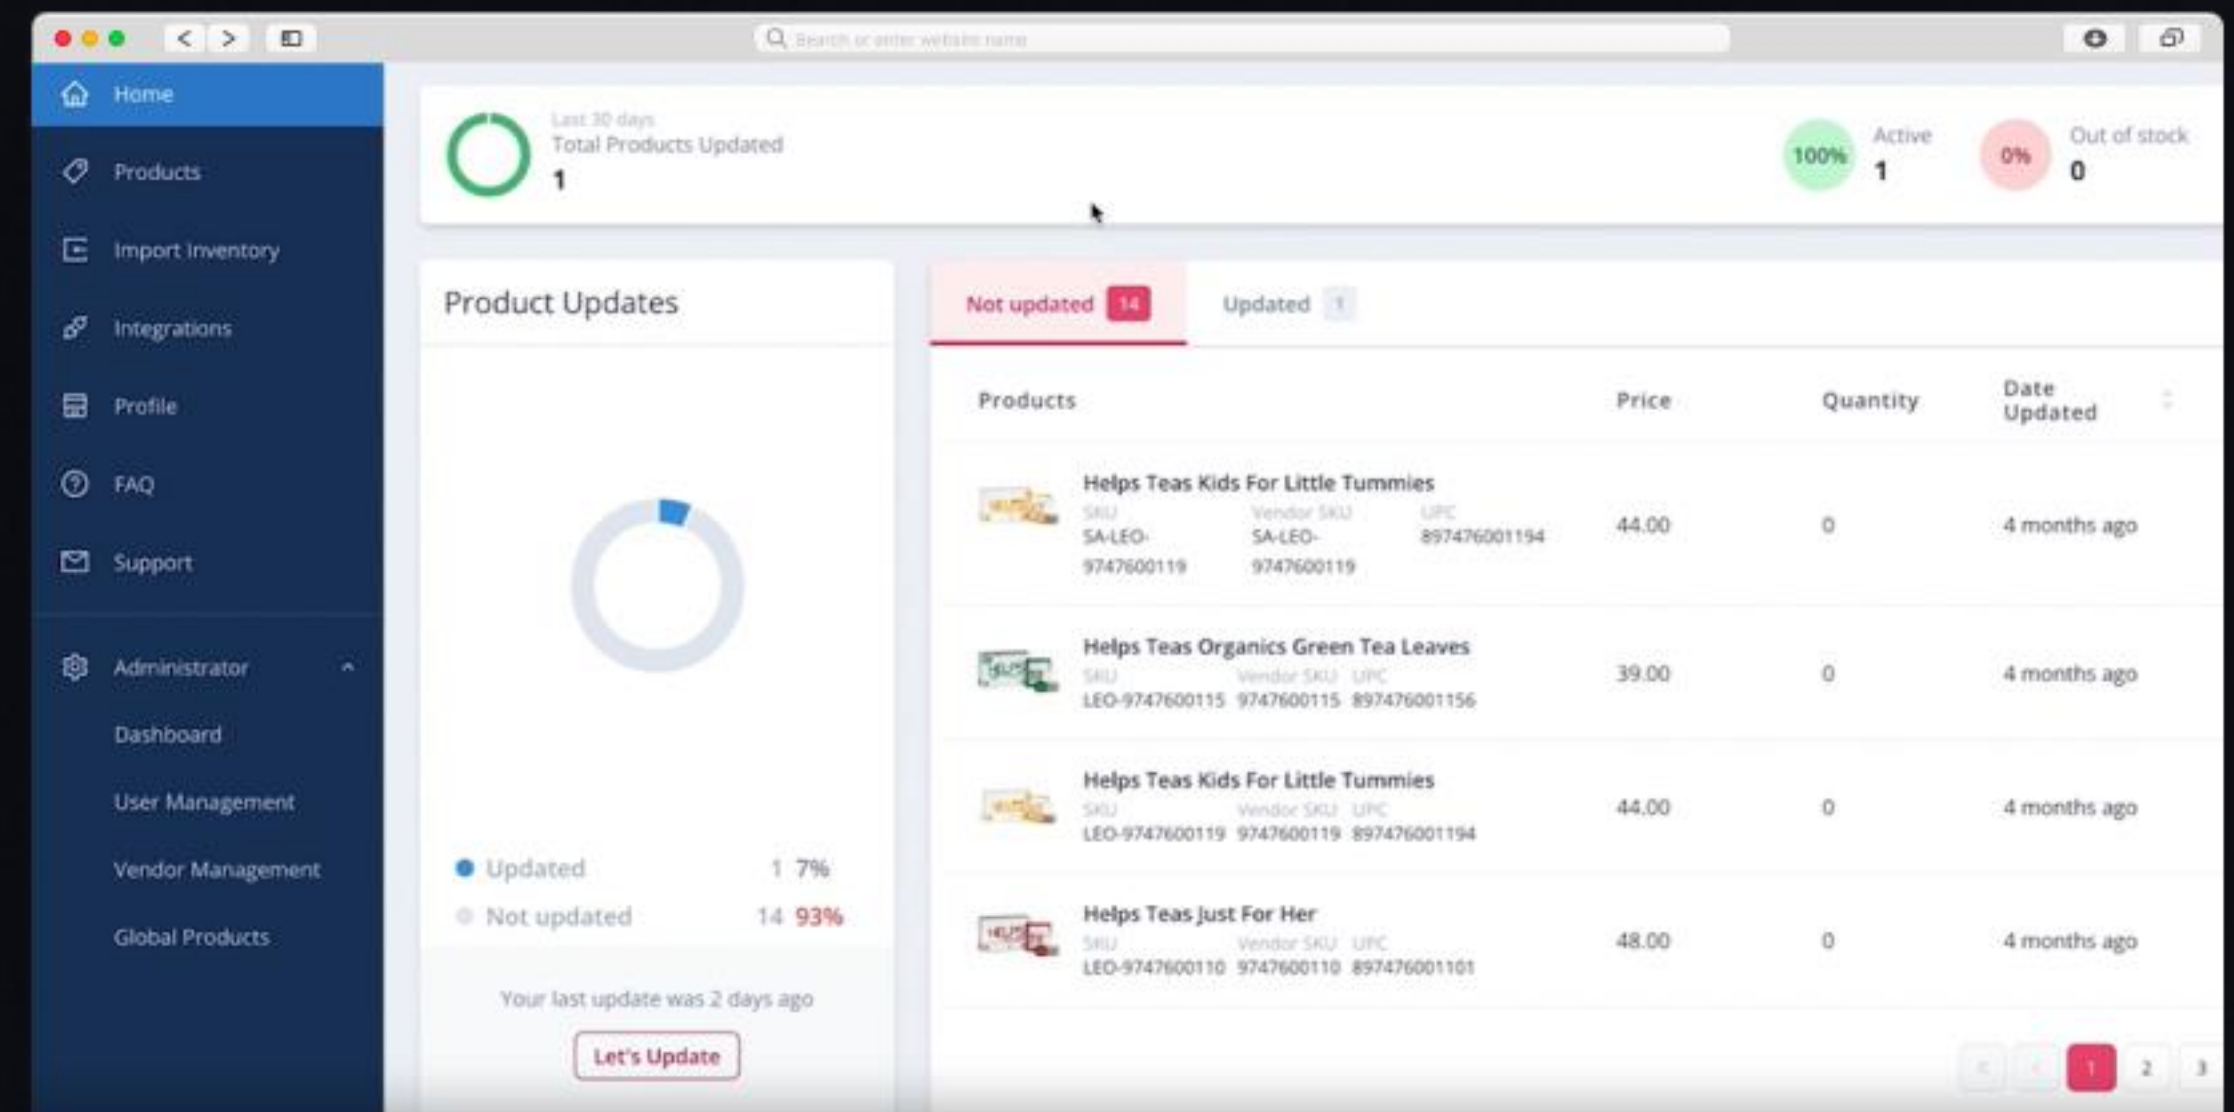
Search or enter website name

Home
Products
Import Inventory
Integrations
Profile
FAQ
Support
Administrator
Dashboard
User Management
Vendor Management
Global Products

Last 30 days
Total Products Updated
1

100% Active 1
0% Out of stock 0

Product Updates

Updated 1 7%
Not updated 14 93%

Your last update was 2 days ago
Let's Update

Not updated 14 Updated 1

| Products | Price | Quantity | Date Updated |
|---|---|---|---|
| Helps Teas Kids For Little Tummies SKU SA-LEO-9747600119 Vendor SKU SA-LEO-9747600119 UPC 8974760011​94 | 44.00 | 0 | 4 months ago |
| Helps Teas Organics Green Tea Leaves SKU LEO-9747600115 Vendor SKU 9747600115 UPC 897476001156 | 39.00 | 0 | 4 months ago |
| Helps Teas Kids For Little Tummies SKU LEO-9747600119 Vendor SKU 9747600119 UPC 897476001194 | 44.00 | 0 | 4 months ago |
| Helps Teas Just For Her SKU LEO-9747600110 Vendor SKU 9747600110 UPC 897476001101 | 48.00 | 0 | 4 months ago |

1 2 3